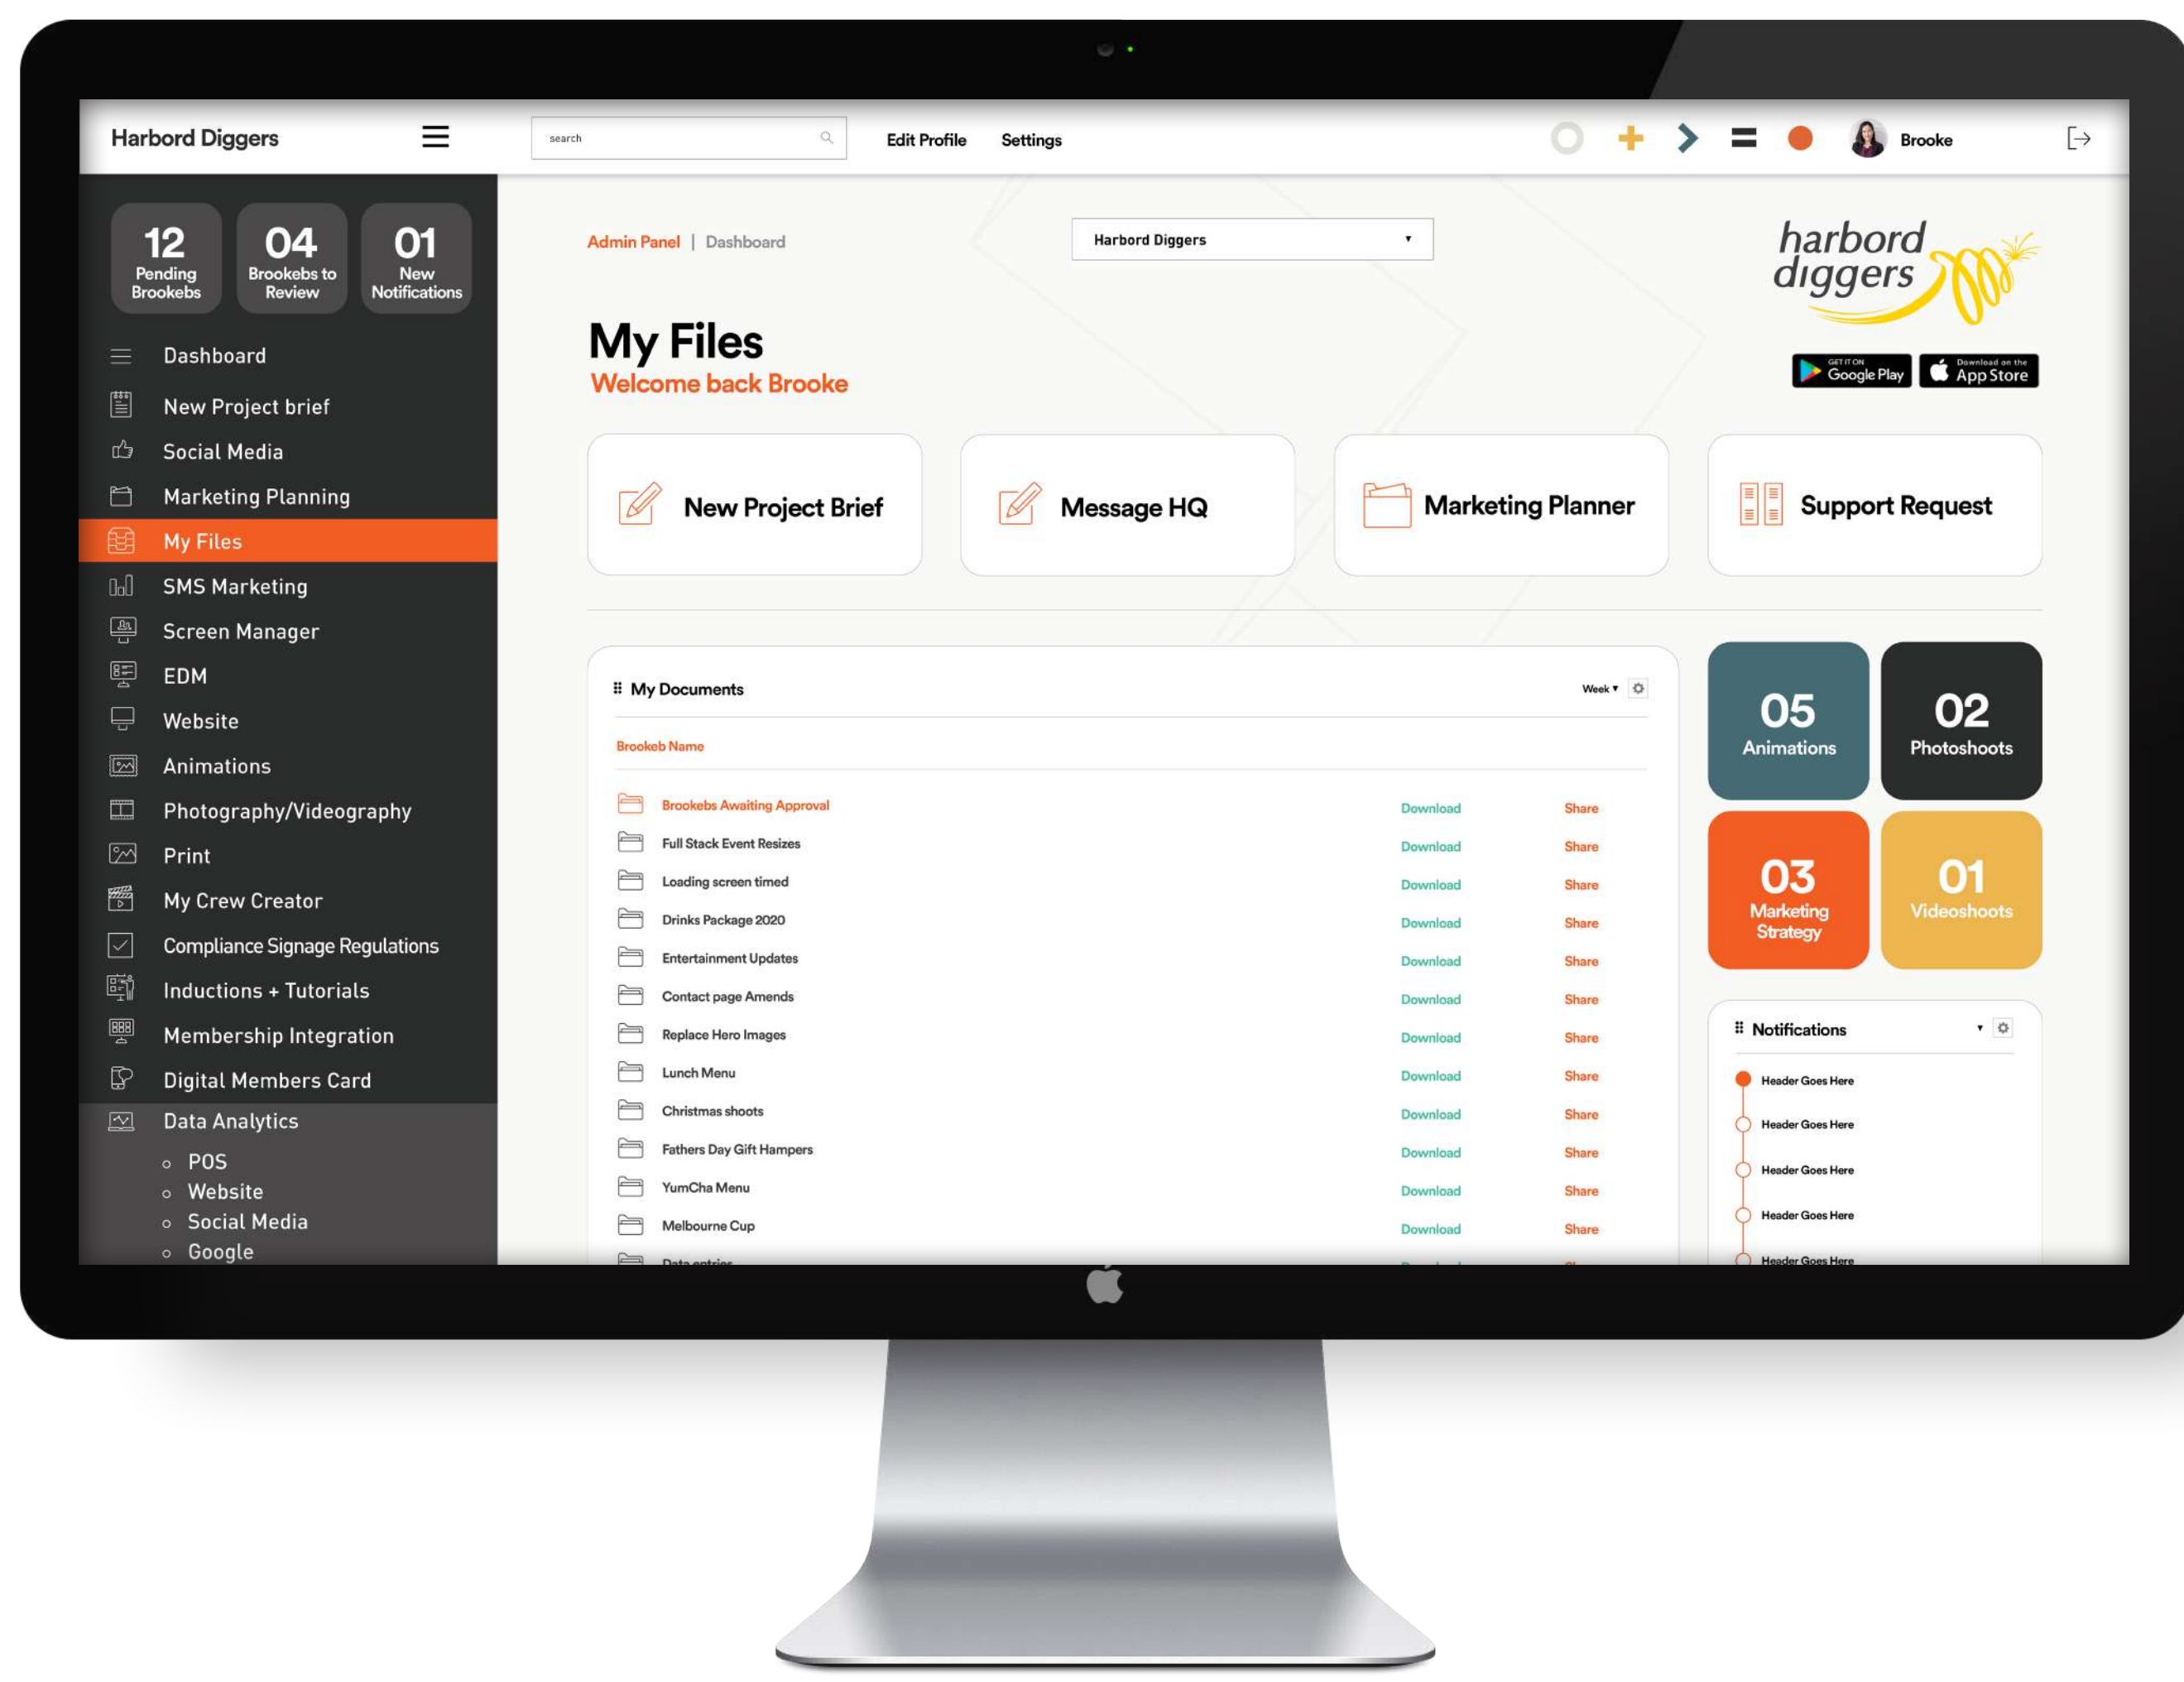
Harbord Diggers

search

Edit Profile Settings

Brooke

12 Pending Brookebs
04 Brookebs to Review
01 New Notifications

Dashboard
New Project brief
Social Media
Marketing Planning
My Files
SMS Marketing
Screen Manager
EDM
Website
Animations
Photography/Videography
Print
My Crew Creator
Compliance Signage Regulations
Inductions + Tutorials
Membership Integration
Digital Members Card
Data Analytics
- POS
- Website
- Social Media
- Google

Admin Panel | Dashboard

Harbord Diggers

harbord diggers

GET IT ON Google Play
Download on the App Store

My Files
Welcome back Brooke

New Project Brief
Message HQ
Marketing Planner
Support Request

My Documents Week

Brookeb Name

| | | |
|---|---|---|
| Brookebs Awaiting Approval | Download | Share |
| Full Stack Event Resizes | Download | Share |
| Loading screen timed | Download | Share |
| Drinks Package 2020 | Download | Share |
| Entertainment Updates | Download | Share |
| Contact page Amends | Download | Share |
| Replace Hero Images | Download | Share |
| Lunch Menu | Download | Share |
| Christmas shoots | Download | Share |
| Fathers Day Gift Hampers | Download | Share |
| YumCha Menu | Download | Share |
| Melbourne Cup | Download | Share |
| Data entries | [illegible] | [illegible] |

05 Animations
02 Photoshoots
03 Marketing Strategy
01 Videoshoots

Notifications
Header Goes Here
Header Goes Here
Header Goes Here
Header Goes Here
Header Goes Here